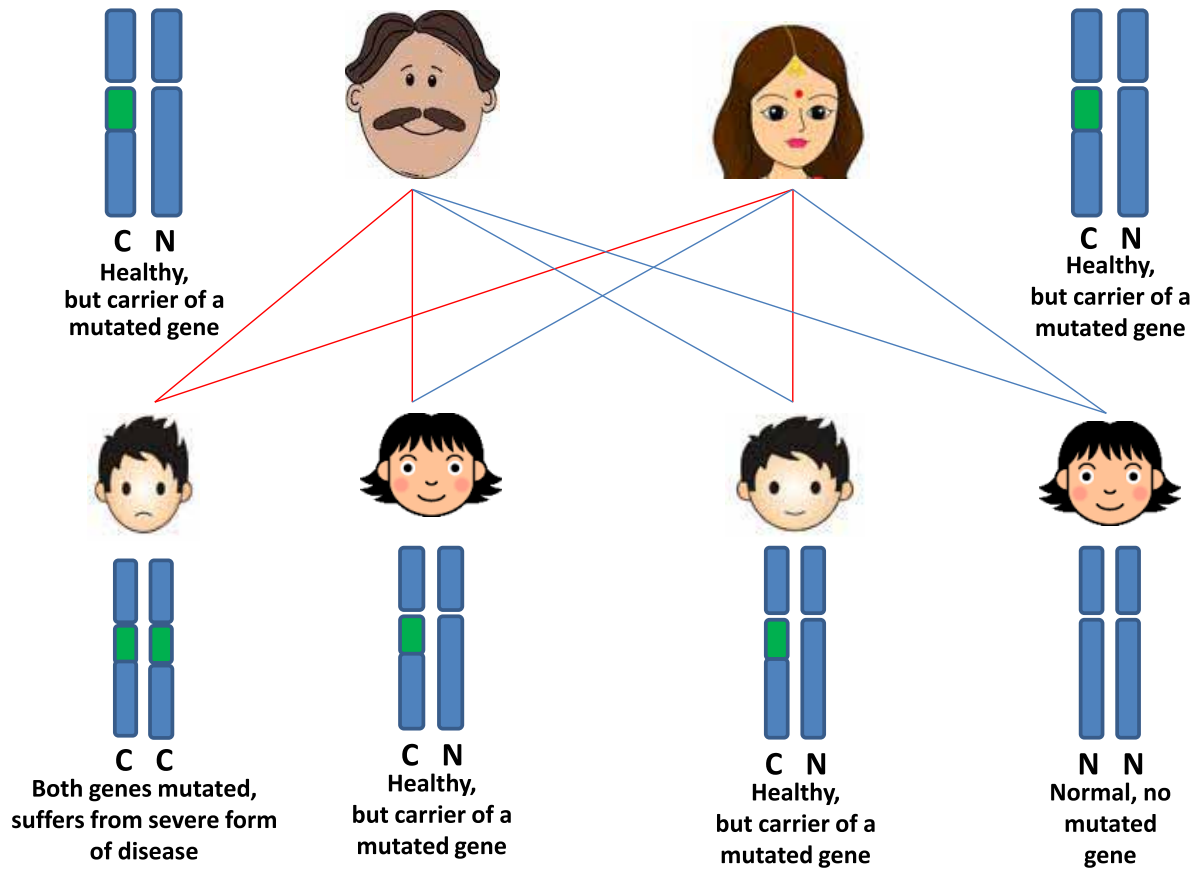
C N
Healthy, but carrier of a mutated gene

C N
Healthy, but carrier of a mutated gene

C C
Both genes mutated, suffers from severe form of disease

C N
Healthy, but carrier of a mutated gene

C N
Healthy, but carrier of a mutated gene

N N
Normal, no mutated gene